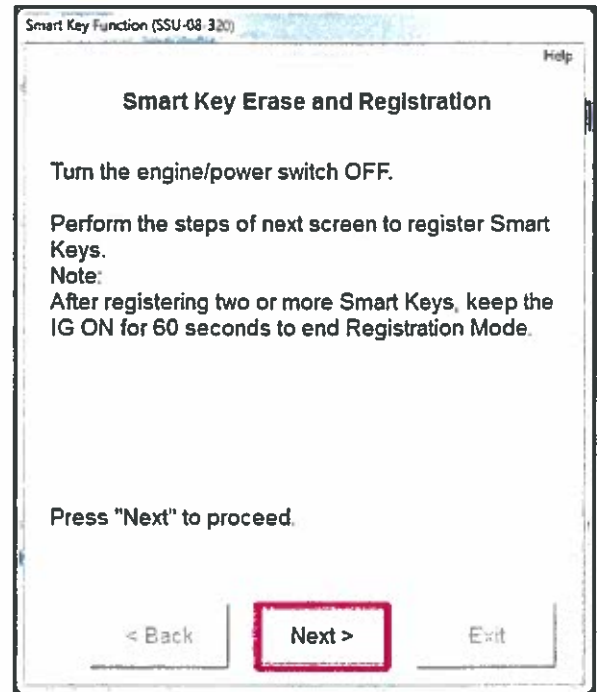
Smart Key Function (SSU-08-320)

Help

Smart Key Erase and Registration

Turn the engine/power switch OFF.

Perform the steps of next screen to register Smart Keys.
Note:
After registering two or more Smart Keys, keep the IG ON for 60 seconds to end Registration Mode.

Press "Next" to proceed.

< Back

Next >

Exit